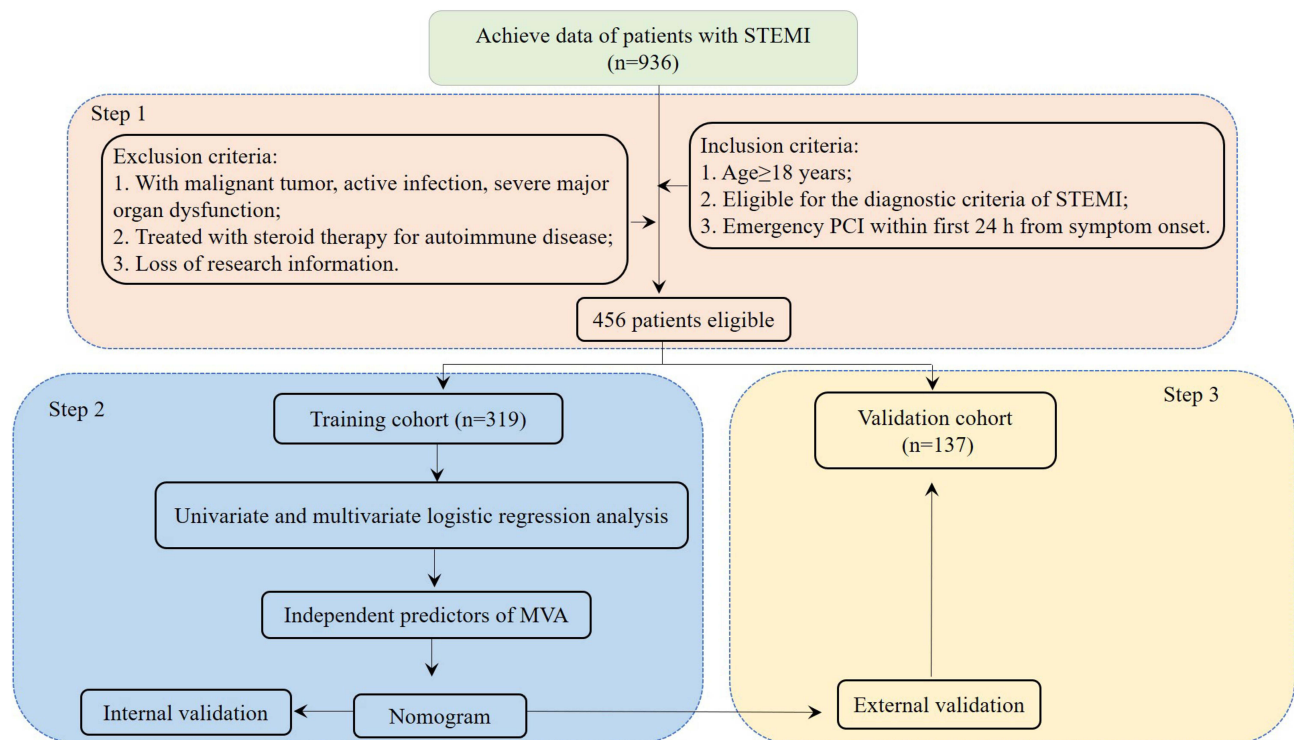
Achieve data of patients with STEMI
(n=936)

Step 1

Exclusion criteria:
1. With malignant tumor, active infection, severe major organ dysfunction;
2. Treated with steroid therapy for autoimmune disease;
3. Loss of research information.

Inclusion criteria:
1. Age≥18 years;
2. Eligible for the diagnostic criteria of STEMI;
3. Emergency PCI within first 24 h from symptom onset.

456 patients eligible

Step 2

Training cohort (n=319)

Univariate and multivariate logistic regression analysis

Independent predictors of MVA

Internal validation

Nomogram

Step 3

Validation cohort
(n=137)

External validation